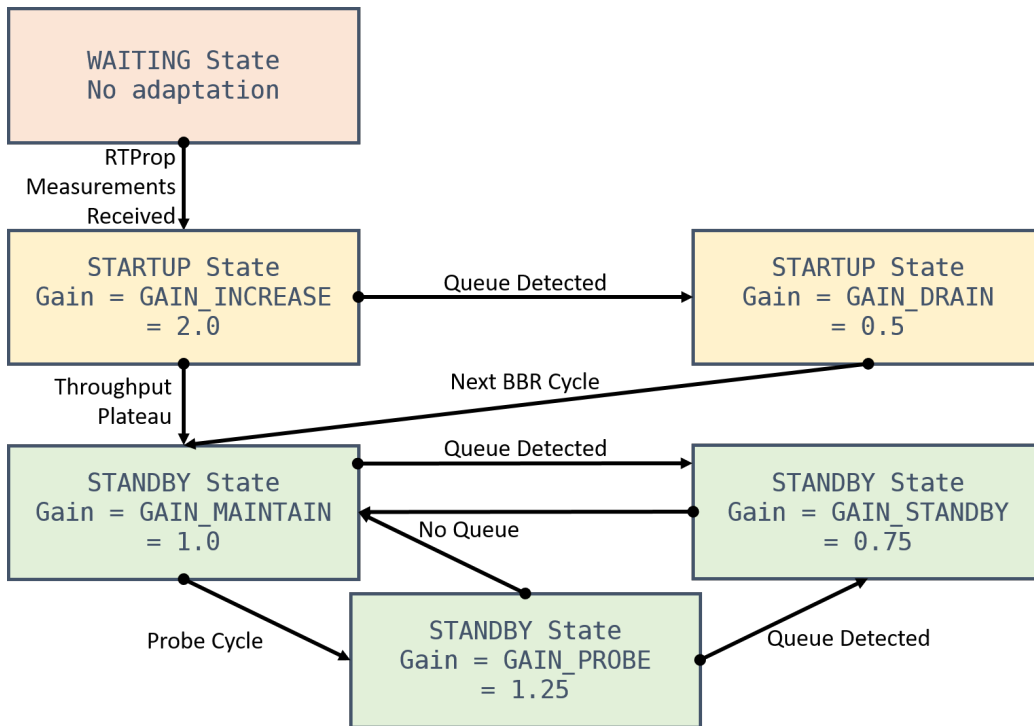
WAITING State
No adaptation

RTProp
Measurements
Received

STARTUP State
Gain = GAIN_INCREASE
= 2.0

Queue Detected

STARTUP State
Gain = GAIN_DRAIN
= 0.5

Throughput
Plateau

Next BBR Cycle

Queue Detected

STANDBY State
Gain = GAIN_MAINTAIN
= 1.0

No Queue

STANDBY State
Gain = GAIN_STANDBY
= 0.75

Probe Cycle

STANDBY State
Gain = GAIN_PROBE
= 1.25

Queue Detected